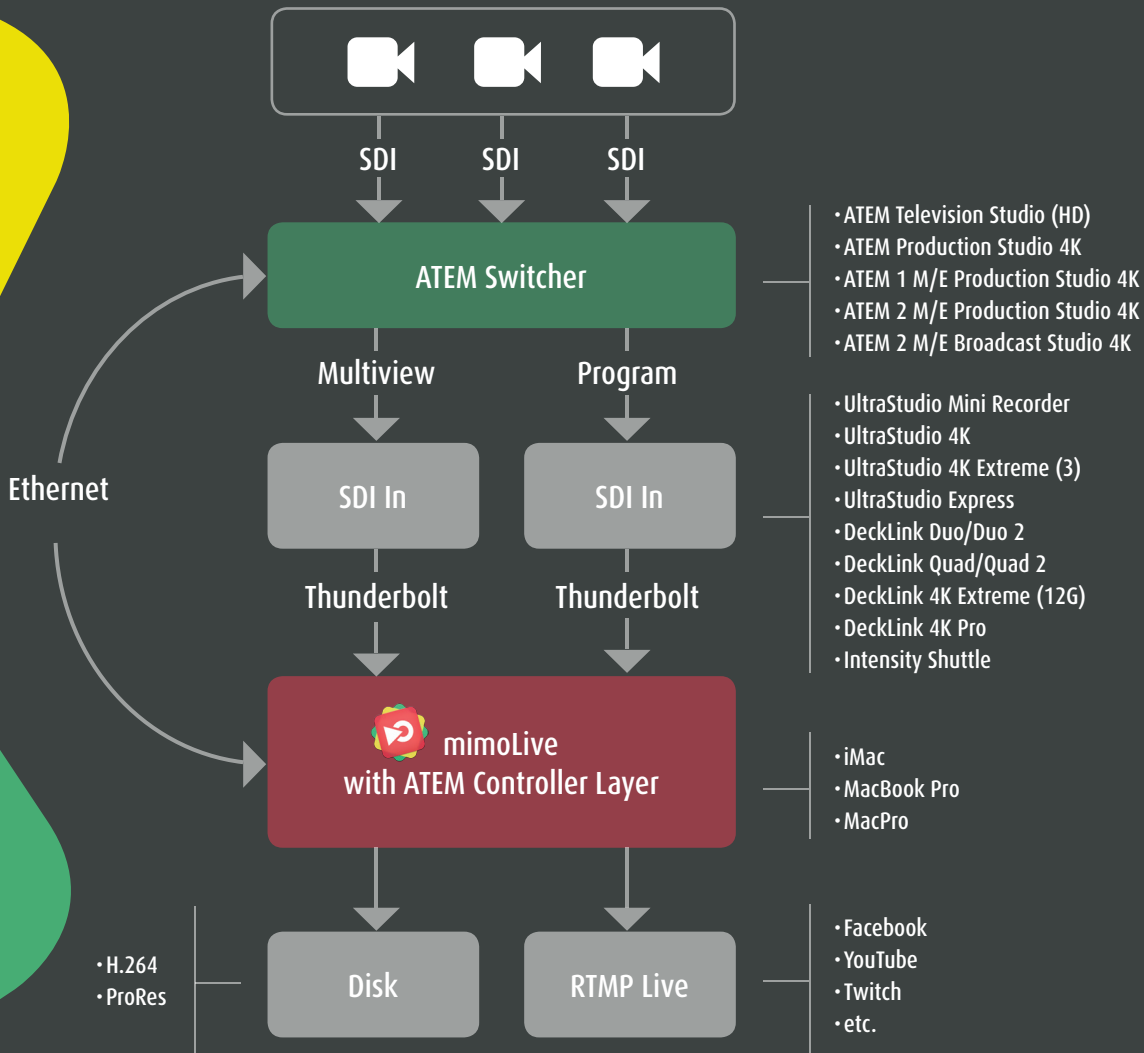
SDI SDI SDI

ATEM Switcher

• ATEM Television Studio (HD)
• ATEM Production Studio 4K
• ATEM 1 M/E Production Studio 4K
• ATEM 2 M/E Production Studio 4K
• ATEM 2 M/E Broadcast Studio 4K

Multiview Program

Ethernet

SDI In SDI In

• UltraStudio Mini Recorder
• UltraStudio 4K
• UltraStudio 4K Extreme (3)
• UltraStudio Express
• DeckLink Duo/Duo 2
• DeckLink Quad/Quad 2
• DeckLink 4K Extreme (12G)
• DeckLink 4K Pro
• Intensity Shuttle

Thunderbolt Thunderbolt

mimoLive
with ATEM Controller Layer

• iMac
• MacBook Pro
• MacPro

• H.264
• ProRes

Disk RTMP Live

• Facebook
• YouTube
• Twitch
• etc.